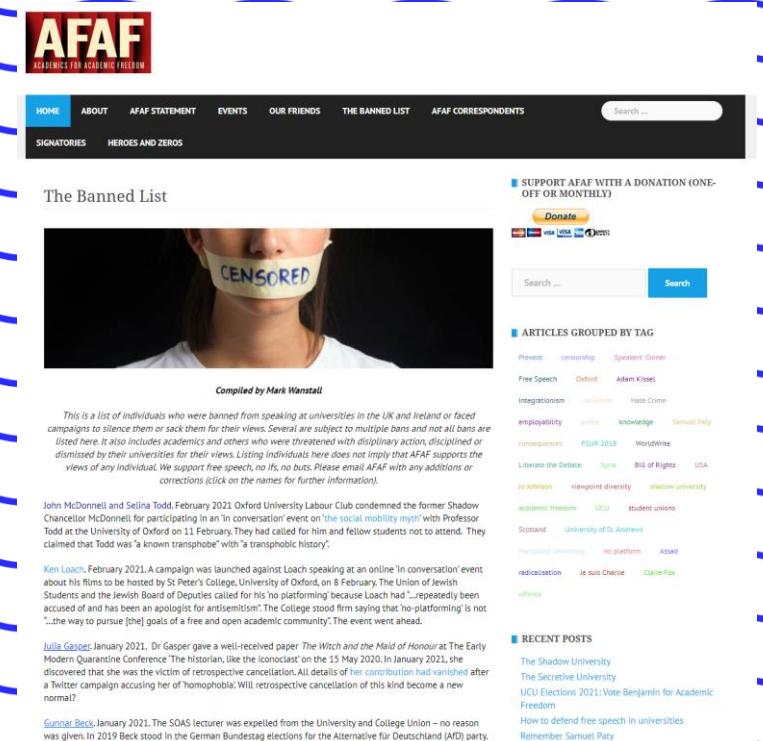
AFAF
ACADEMICS FOR ACADEMIC FREEDOM

HOME ABOUT AFAF STATEMENT EVENTS OUR FRIENDS THE BANNED LIST AFAF CORRESPONDENTS Search ...
SIGNATORIES HEROES AND ZEROS

The Banned List

CENSORED

Compiled by Mark Wanstall

This is a list of individuals who were banned from speaking at universities in the UK and Ireland or faced campaigns to silence them or sack them for their views. Several are subject to multiple bans and not all bans are listed here. It also includes academics and others who were threatened with disiplinary action, disciplined or dismissed by their universities for their views. Listing individuals here does not imply that AFAF supports the views of any individual. We support free speech, no ifs, no buts. Please email AFAF with any additions or corrections (click on the names for further information).

John McDonnell and Selina Todd. February 2021 Oxford University Labour Club condemned the former Shadow Chancellor McDonnell for participating in an 'in conversation' event on 'the social mobility myth' with Professor Todd at the University of Oxford on 11 February. They had called for him and fellow students not to attend. They claimed that Todd was "a known transphobe" with "a transphobic history".

Ken Loach. February 2021. A campaign was launched against Loach speaking at an online 'In conversation' event about his films to be hosted by St Peter's College, University of Oxford, on 8 February. The Union of Jewish Students and the Jewish Board of Deputies called for his 'no platforming' because Loach had "...repeatedly been accused of and has been an apologist for antisemitism". The College stood firm saying that 'no-platforming' is not "...the way to pursue [the] goals of a free and open academic community". The event went ahead.

Julia Gasper. January 2021. Dr Gasper gave a well-received paper The Witch and the Maid of Honour at The Early Modern Quarantine Conference 'The historian, like the iconoclast' on the 15 May 2020. In January 2021, she discovered that she was the victim of retrospective cancellation. All details of her contribution had vanished after a Twitter campaign accusing her of 'homophobia'. Will retrospective cancellation of this kind become a new normal?

Gunnar Beck. January 2021. The SOAS lecturer was expelled from the University and College Union – no reason was given. In 2019 Beck stood in the German Bundestag elections for the Alternative für Deutschland (AfD) party.

SUPPORT AFAF WITH A DONATION (ONE-OFF OR MONTHLY)

Donate

Search ... Search

ARTICLES GROUPED BY TAG

Prevent censorship Speakers' Corner
Free Speech Oxford Adam Kissel
Integrationism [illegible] Hate Crime
employability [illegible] knowledge Samuel Paty
consequences FSUR 2018 WorldWrite
Liberate the Debate Syria Bill of Rights USA
Jo Johnson viewpoint diversity shadow university
academic freedom UCU student unions
Scotland University of St. Andrews
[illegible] University no platform Assad
radicalisation Je suis Charlie Claire Fox
offence

RECENT POSTS

The Shadow University
The Secretive University
UCU Elections 2021: Vote Benjamin for Academic Freedom
How to defend free speech in universities
Remember Samuel Paty